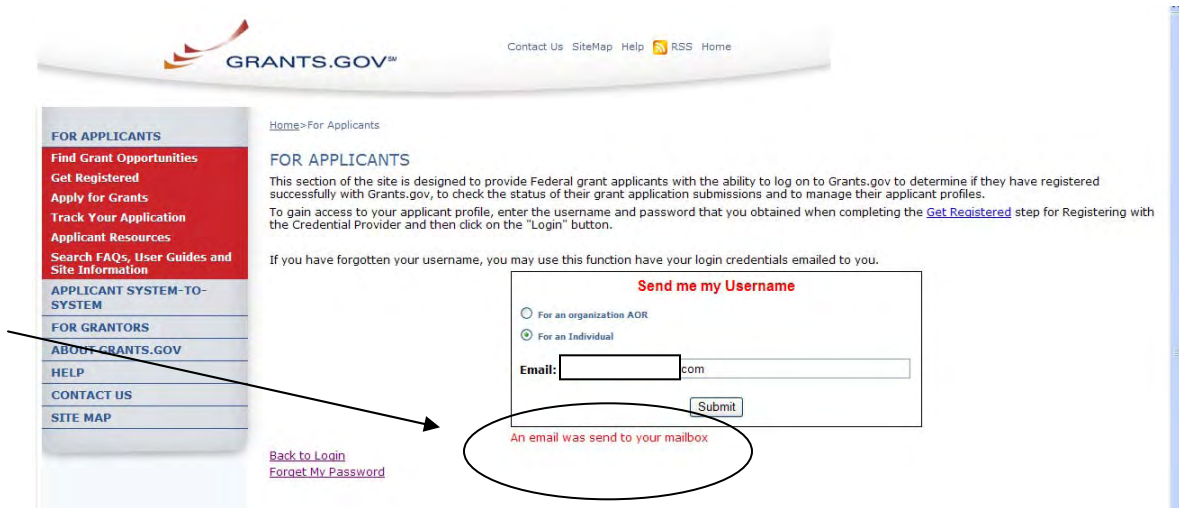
GRANTS.GOV℠

Contact Us SiteMap Help RSS Home

FOR APPLICANTS
Find Grant Opportunities
Get Registered
Apply for Grants
Track Your Application
Applicant Resources
Search FAQs, User Guides and Site Information
APPLICANT SYSTEM-TO-SYSTEM
FOR GRANTORS
ABOUT GRANTS.GOV
HELP
CONTACT US
SITE MAP

Home>For Applicants

FOR APPLICANTS

This section of the site is designed to provide Federal grant applicants with the ability to log on to Grants.gov to determine if they have registered successfully with Grants.gov, to check the status of their grant application submissions and to manage their applicant profiles.

To gain access to your applicant profile, enter the username and password that you obtained when completing the Get Registered step for Registering with the Credential Provider and then click on the "Login" button.

If you have forgotten your username, you may use this function have your login credentials emailed to you.

Send me my Username

For an organization AOR
For an Individual

Email: com

Submit

An email was send to your mailbox

Back to Login
Forget My Password